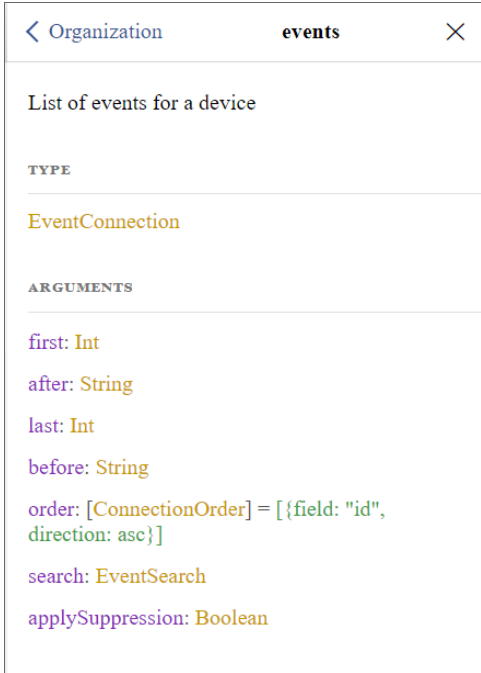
< Organization events ×

List of events for a device

TYPE

EventConnection

ARGUMENTS

first: Int

after: String

last: Int

before: String

order: [ConnectionOrder] = [{field: "id", direction: asc}]

search: EventSearch

applySuppression: Boolean